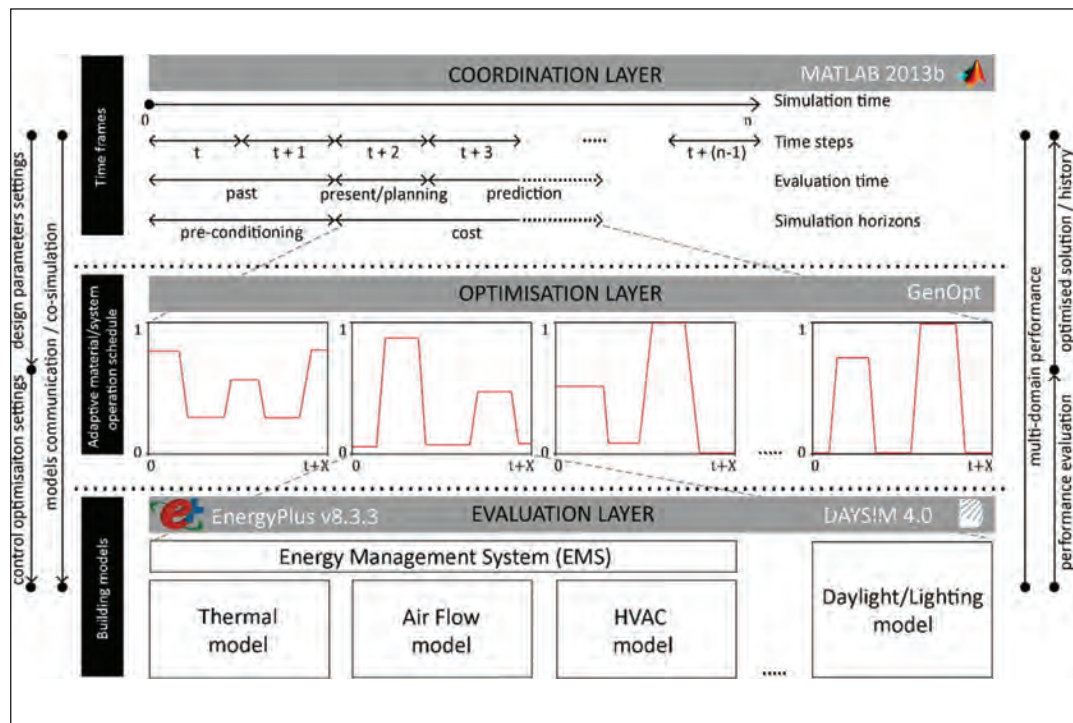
COORDINATION LAYER MATLAB 2013b

Time frames

0 n Simulation time

t t + 1 t + 2 t + 3 ..... t + (n-1) Time steps

past present/planning prediction Evaluation time

pre-conditioning cost Simulation horizons

OPTIMISATION LAYER GenOpt

Adaptive material/system operation schedule

1 0 t+X 1 0 t+X 1 0 t+X ..... 1 0 t+X

EnergyPlus v8.3.3 EVALUATION LAYER DAYSIM 4.0

Building models

Energy Management System (EMS)

Thermal model

Air Flow model

HVAC model

.....

Daylight/Lighting model

design parameters settings

control optimisaiton settings

models communication / co-simulation

multi-domain performance

optimised solution / history

performance evaluation